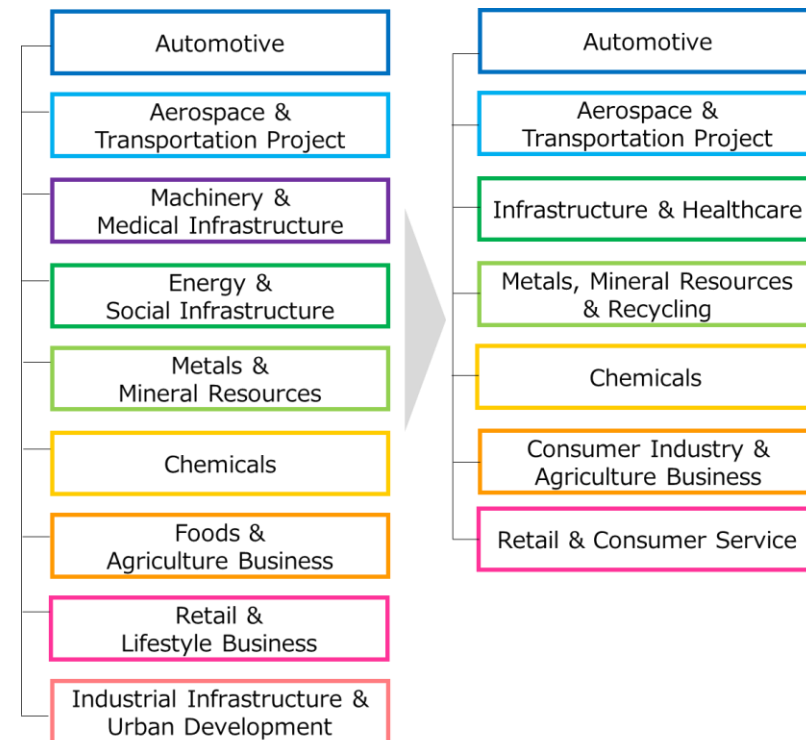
Automotive

Aerospace & Transportation Project

Machinery & Medical Infrastructure

Energy & Social Infrastructure

Metals & Mineral Resources

Chemicals

Foods & Agriculture Business

Retail & Lifestyle Business

Industrial Infrastructure & Urban Development

Automotive

Aerospace & Transportation Project

Infrastructure & Healthcare

Metals, Mineral Resources & Recycling

Chemicals

Consumer Industry & Agriculture Business

Retail & Consumer Service